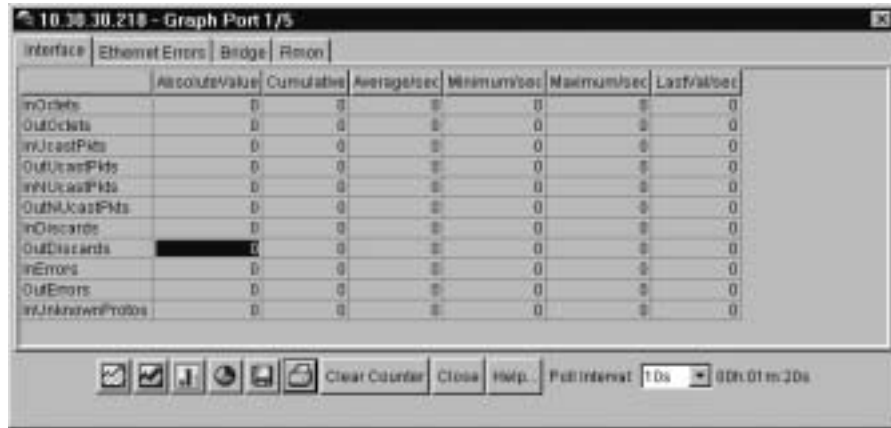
10.30.30.218 - Graph Port 1/5

Interface | Ethernet Errors | Bridge | Rmon

| | AbsoluteValue | Cumulative | Average/sec | Minimum/sec | Maximum/sec | LastVal/sec |
|---|---|---|---|---|---|---|
| InOctets | 0 | 0 | 0 | 0 | 0 | 0 |
| OutOctets | 0 | 0 | 0 | 0 | 0 | 0 |
| InUcastPkts | 0 | 0 | 0 | 0 | 0 | 0 |
| OutUcastPkts | 0 | 0 | 0 | 0 | 0 | 0 |
| InNUcastPkts | 0 | 0 | 0 | 0 | 0 | 0 |
| OutNUcastPkts | 0 | 0 | 0 | 0 | 0 | 0 |
| InDiscards | 0 | 0 | 0 | 0 | 0 | 0 |
| OutDiscards | 0 | 0 | 0 | 0 | 0 | 0 |
| InErrors | 0 | 0 | 0 | 0 | 0 | 0 |
| OutErrors | 0 | 0 | 0 | 0 | 0 | 0 |
| InUnknownProtos | 0 | 0 | 0 | 0 | 0 | 0 |

Clear Counter | Close | Help... | Poll Interval: 10s | 00h:01m:20s